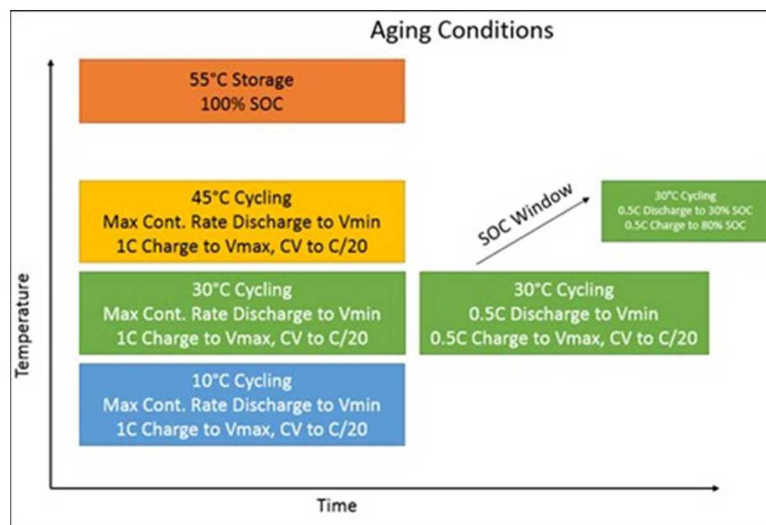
Aging Conditions

55°C Storage
100% SOC

45°C Cycling
Max Cont. Rate Discharge to Vmin
1C Charge to Vmax, CV to C/20

SOC Window

30°C Cycling
0.5C Discharge to 30% SOC
0.5C Charge to 80% SOC

30°C Cycling
Max Cont. Rate Discharge to Vmin
1C Charge to Vmax, CV to C/20

30°C Cycling
0.5C Discharge to Vmin
0.5C Charge to Vmax, CV to C/20

10°C Cycling
Max Cont. Rate Discharge to Vmin
1C Charge to Vmax, CV to C/20

Temperature

Time